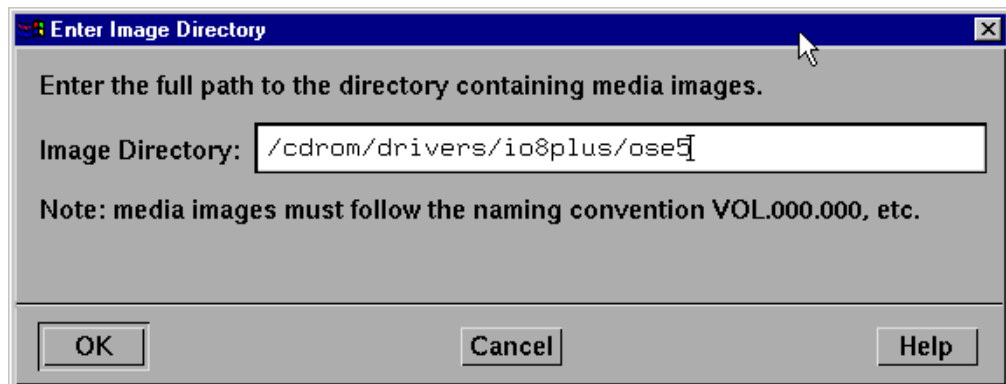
Enter Image Directory

Enter the full path to the directory containing media images.

Image Directory: /cdrom/drivers/io8plus/ose5

Note: media images must follow the naming convention VOL.000.000, etc.

OK

Cancel

Help